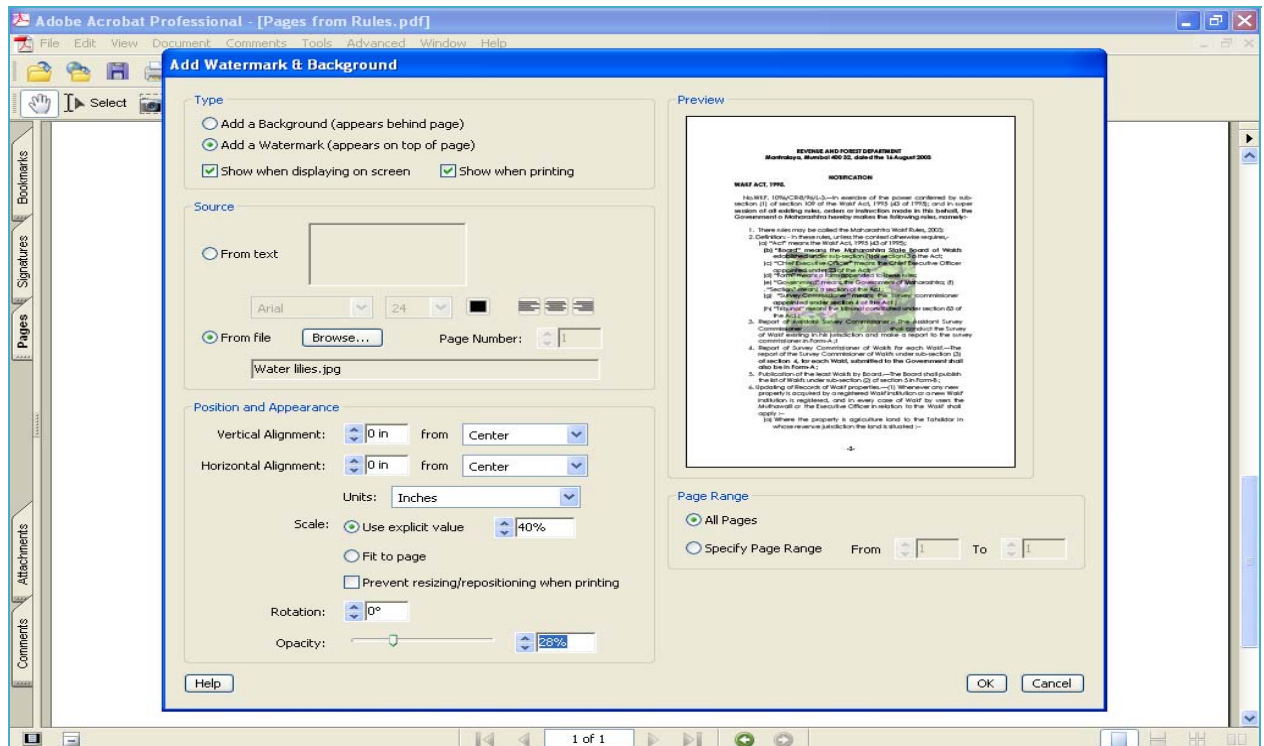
Adobe Acrobat Professional - [Pages from Rules.pdf]

File Edit View Document Comments Tools Advanced Window Help

Select

Bookmarks

Signatures

Pages

Attachments

Comments

Add Watermark & Background

Type

Add a Background (appears behind page)

Add a Watermark (appears on top of page)

Show when displaying on screen

Show when printing

Source

From text

Arial

24

From file

Browse...

Page Number:

1

Water lilies.jpg

Position and Appearance

Vertical Alignment:

0 in

from

Center

Horizontal Alignment:

0 in

from

Center

Units:

Inches

Scale:

Use explicit value

40%

Fit to page

Prevent resizing/repositioning when printing

Rotation:

0°

Opacity:

28%

Preview

REVENUE AND FOREST DEPARTMENT
Mantralaya, Mumbai 400 32, dated the 16 August 2003

NOTIFICATION

WAKF ACT, 1995.

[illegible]

-1-

Page Range

All Pages

Specify Page Range

From

1

To

1

Help

OK

Cancel

1 of 1